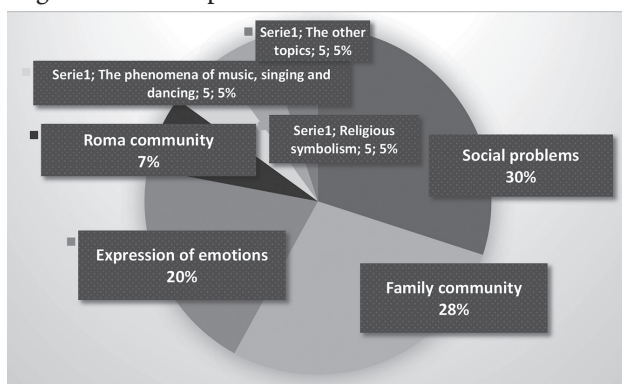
Serie1; The other topics; 5; 5%

Serie1; The phenomena of music, singing and dancing; 5; 5%

Roma community 7%

Serie1; Religious symbolism; 5; 5%

Social problems 30%

Expression of emotions 20%

Family community 28%